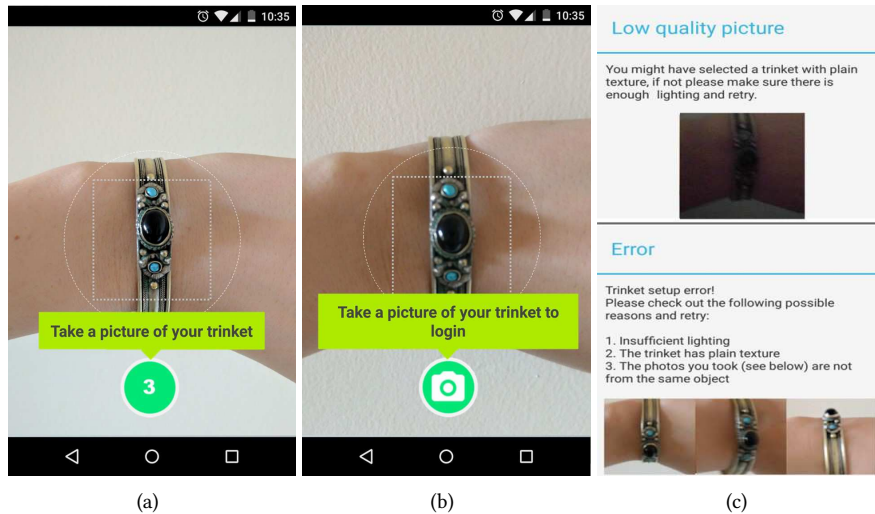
10:35

Take a picture of your trinket

3

(a)

10:35

Take a picture of your trinket to login

(b)

Low quality picture

You might have selected a trinket with plain texture, if not please make sure there is enough lighting and retry.

Error

Trinket setup error!
Please check out the following possible reasons and retry:

1. Insufficient lighting
2. The trinket has plain texture
3. The photos you took (see below) are not from the same object

(c)